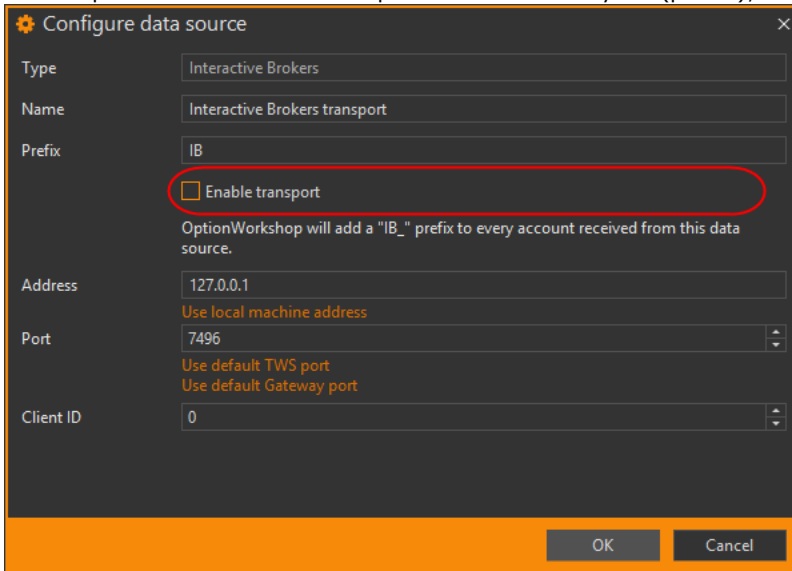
Configure data source

Type
Interactive Brokers

Name
Interactive Brokers transport

Prefix
IB

Enable transport

OptionWorkshop will add a "IB_" prefix to every account received from this data source.

Address
127.0.0.1
Use local machine address

Port
7496
Use default TWS port
Use default Gateway port

Client ID
0

OK
Cancel